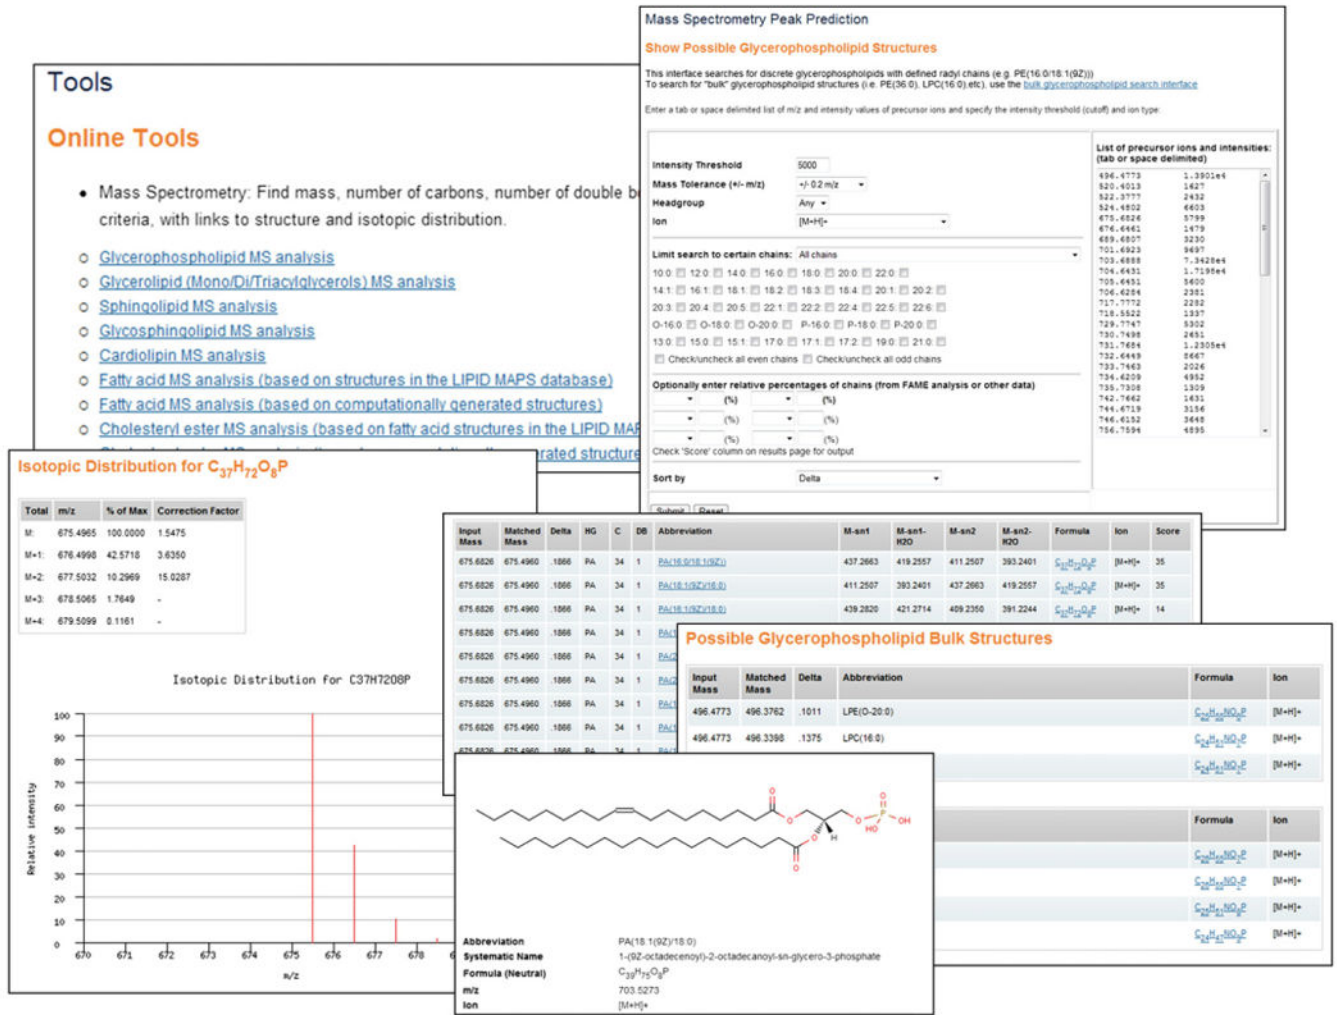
Tools

Online Tools

• Mass Spectrometry: Find mass, number of carbons, number of double b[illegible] criteria, with links to structure and isotopic distribution.

○ Glycerophospholipid MS analysis
○ Glycerolipid (Mono/Di/Triacylglycerols) MS analysis
○ Sphingolipid MS analysis
○ Glycosphingolipid MS analysis
○ Cardiolipin MS analysis
○ Fatty acid MS analysis (based on structures in the LIPID MAPS database)
○ Fatty acid MS analysis (based on computationally generated structures)
○ Cholesteryl ester MS analysis (based on fatty acid structures in the LIPID MA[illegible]
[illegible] rated structure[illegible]

Mass Spectrometry Peak Prediction

Show Possible Glycerophospholipid Structures

This interface searches for discrete glycerophospholipids with defined radyl chains (e.g. PE(16:0/18:1(9Z)))
To search for "bulk" glycerophospholipid structures (i.e. PE(36:0), LPC(16:0) etc), use the bulk glycerophospholipid search interface

Enter a tab or space delimited list of m/z and intensity values of precursor ions and specify the intensity threshold (cutoff) and ion type.

Intensity Threshold 5000
Mass Tolerance (+/- m/z) +/- 0.2 m/z
Headgroup Any
Ion [M+H]+

Limit search to certain chains: All chains
10:0 12:0 14:0 16:0 18:0 20:0 22:0
14:1 16:1 18:1 18:2 18:3 18:4 20:1 20:2
20:3 20:4 20:5 22:1 22:2 22:4 22:5 22:6
O-16:0 O-18:0 O-20:0 P-16:0 P-18:0 P-20:0
13:0 15:0 15:1 17:0 17:1 17:2 19:0 21:0
Check/uncheck all even chains Check/uncheck all odd chains

Optionally enter relative percentages of chains (from FAME analysis or other data)
(%) (%)
(%) (%)
(%) (%)
Check 'Score' column on results page for output

Sort by Delta

Submit Reset

List of precursor ions and intensities: (tab or space delimited)
496.4773 1.3901e4
520.4013 1627
522.3777 2432
524.4802 6603
675.6826 5799
676.6461 1479
689.6807 3230
701.6923 9497
703.4888 7.3428e4
704.6431 1.7195e4
705.6451 5600
706.6284 2381
717.7772 2282
718.5522 1337
729.7747 5302
730.7498 2651
731.7484 1.2305e4
732.6449 8667
733.7463 2026
734.6209 4952
735.7308 1309
742.7662 1631
744.6719 3156
746.6152 3648
756.7594 4895

Isotopic Distribution for $C_{37}H_{72}O_8P$

| Total | m/z | % of Max | Correction Factor |
|---|---|---|---|
| M: | 675.4965 | 100.0000 | 1.5475 |
| M+1: | 676.4998 | 42.5718 | 3.6350 |
| M+2: | 677.5032 | 10.2969 | 15.0287 |
| M+3: | 678.5065 | 1.7649 | - |
| M+4: | 679.5099 | 0.1161 | - |

Isotopic Distribution for C37H72O8P
Relative intensity
100 90 80 70 60 50 40 30 20 10 0
670 671 672 673 674 675 676 677 678 6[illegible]
m/z

| Input Mass | Matched Mass | Delta | HG | C | DB | Abbreviation | M-sn1 | M-sn1-H2O | M-sn2 | M-sn2-H2O | Formula | Ion | Score |
|---|---|---|---|---|---|---|---|---|---|---|---|---|---|
| 675.6826 | 675.4960 | .1866 | PA | 34 | 1 | PA(16:0/18:1(9Z)) | 437.2663 | 419.2557 | 411.2507 | 393.2401 | $C_{37}H_{72}O_8P$ | [M+H]+ | 35 |
| 675.6826 | 675.4960 | .1866 | PA | 34 | 1 | PA(18:1(9Z)/16:0) | 411.2507 | 393.2401 | 437.2663 | 419.2557 | $C_{37}H_{72}O_8P$ | [M+H]+ | 35 |
| 675.6826 | 675.4960 | .1866 | PA | 34 | 1 | PA(16:1(9Z)/18:0) | 439.2820 | 421.2714 | 409.2350 | 391.2244 | $C_{37}H_{72}O_8P$ | [M+H]+ | 14 |
| 675.6826 | 675.4960 | .1866 | PA | 34 | 1 | PA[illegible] | | | | | | | |
| 675.6826 | 675.4960 | .1866 | PA | 34 | 1 | PA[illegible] | | | | | | | |
| 675.6826 | 675.4960 | .1866 | PA | 34 | 1 | PA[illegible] | | | | | | | |
| 675.6826 | 675.4960 | .1866 | PA | 34 | 1 | PA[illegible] | | | | | | | |
| 675.6826 | 675.4960 | .1866 | PA | 34 | 1 | PA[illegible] | | | | | | | |

Possible Glycerophospholipid Bulk Structures

| Input Mass | Matched Mass | Delta | Abbreviation | Formula | Ion |
|---|---|---|---|---|---|
| 496.4773 | 496.3762 | .1011 | LPE(O-20:0) | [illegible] | [M+H]+ |
| 496.4773 | 496.3398 | .1375 | LPC(16:0) | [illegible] | [M+H]+ |
| | | | | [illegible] | [M+H]+ |

| Formula | Ion |
|---|---|
| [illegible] | [M+H]+ |
| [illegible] | [M+H]+ |
| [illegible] | [M+H]+ |
| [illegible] | [M+H]+ |

O OH HO O P O H

Abbreviation PA(18:1(9Z)/18:0)
Systematic Name 1-(9Z-octadecenoyl)-2-octadecanoyl-sn-glycero-3-phosphate
Formula (Neutral) $C_{39}H_{75}O_8P$
m/z 703.5273
Ion [M+H]+